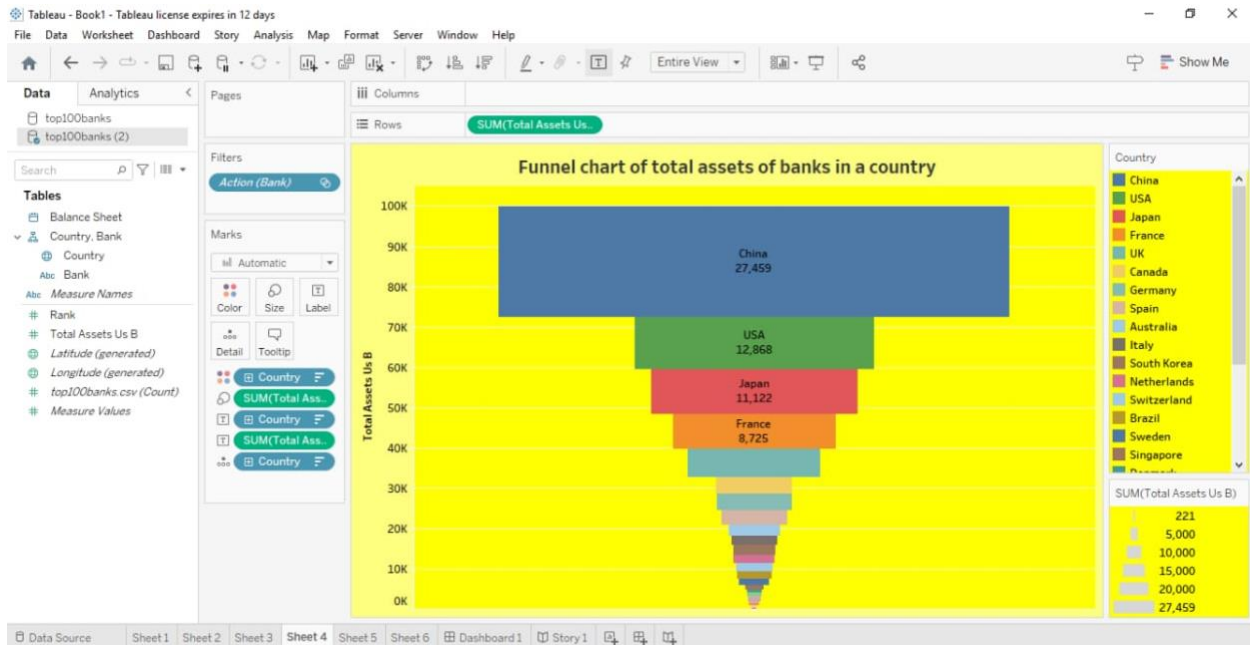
Tableau - Book1 - Tableau license expires in 12 days

File Data Worksheet Dashboard Story Analysis Map Format Server Window Help

Entire View

Show Me

Data Analytics

top100banks
top100banks (2)

Search

Tables

Balance Sheet
Country, Bank
Country
Abc Bank
Abc Measure Names
Rank
Total Assets Us B
Latitude (generated)
Longitude (generated)
top100banks.csv (Count)
Measure Values

Pages

Filters

Action (Bank)

Marks

Automatic

Color Size Label
Detail Tooltip

Country
SUM(Total Ass..
Country
SUM(Total Ass..
Country

Columns

Rows SUM(Total Assets Us..

Funnel chart of total assets of banks in a country

Total Assets Us B

100K
90K
80K
70K
60K
50K
40K
30K
20K
10K
0K

China
27,459

USA
12,868

Japan
11,122

France
8,725

Country

China
USA
Japan
France
UK
Canada
Germany
Spain
Australia
Italy
South Korea
Netherlands
Switzerland
Brazil
Sweden
Singapore
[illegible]

SUM(Total Assets Us B)

221
5,000
10,000
15,000
20,000
27,459

Data Source Sheet 1 Sheet 2 Sheet 3 Sheet 4 Sheet 5 Sheet 6 Dashboard 1 Story 1